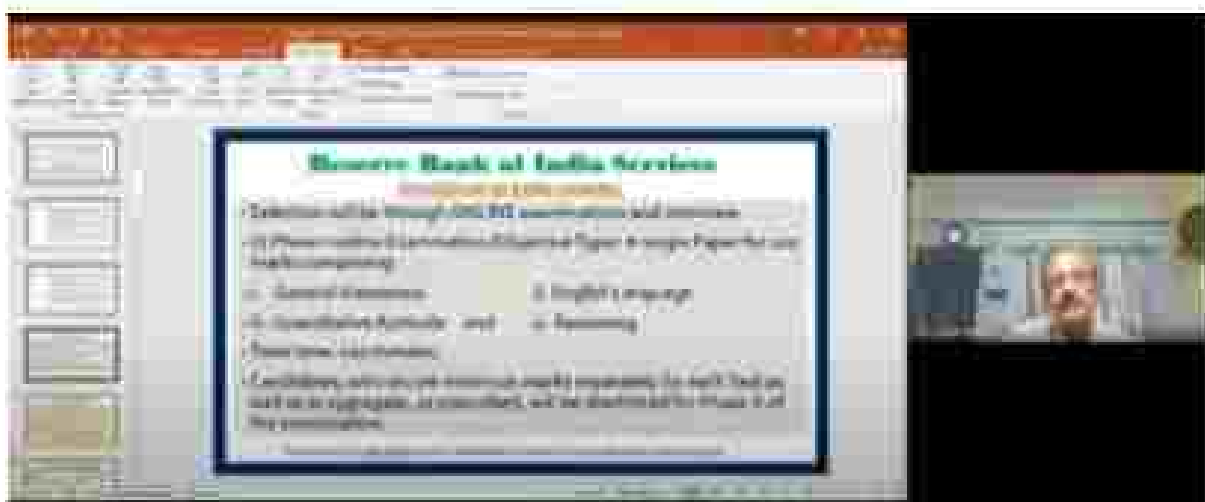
Reserve Bank of India Services

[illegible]

Selection will be through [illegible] examination and interview.

(i) Phase I online Examination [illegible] Paper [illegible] for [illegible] comprising:

i. General Awareness    ii. English Language

iii. Quantitative Aptitude and    iv. Reasoning

Time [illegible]

Candidates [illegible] in each test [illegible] for Phase II of the examination.